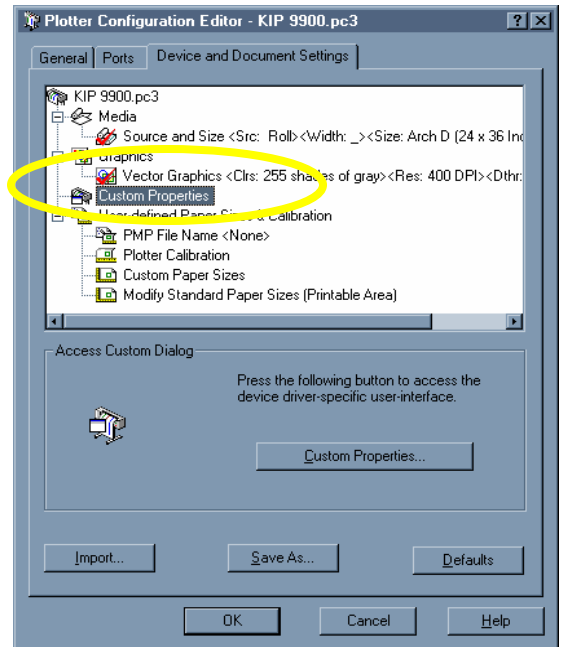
Plotter Configuration Editor - KIP 9900.pc3

? X

General | Ports | Device and Document Settings

KIP 9900.pc3
Media
Source and Size <Src: Roll><Width: \_><Size: Arch D (24 x 36 In
Graphics
Vector Graphics <Clrs: 255 shades of gray><Res: 400 DPI><Dthr:
Custom Properties
User-defined Paper Sizes & Calibration
PMP File Name <None>
Plotter Calibration
Custom Paper Sizes
Modify Standard Paper Sizes (Printable Area)

Access Custom Dialog

Press the following button to access the device driver-specific user-interface.

Custom Properties...

Import...

Save As...

Defaults

OK

Cancel

Help